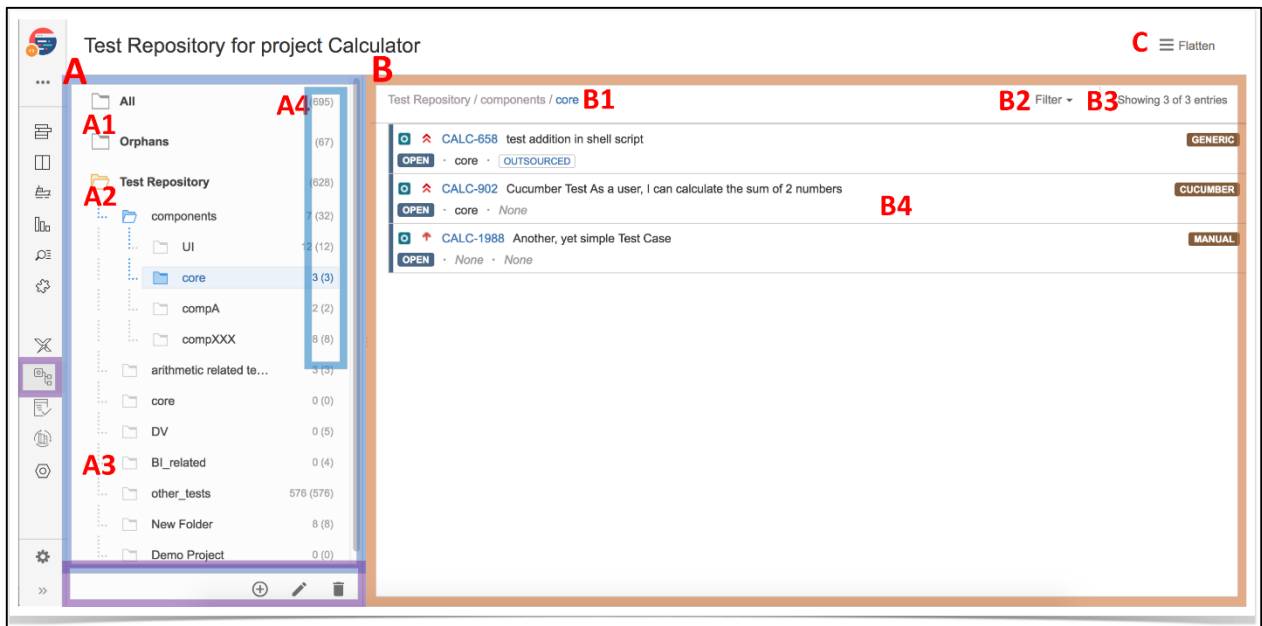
Test Repository for project Calculator

C Flatten

A

B

All (695)

A1

A4

Orphans (67)

Test Repository (628)

A2

components 7 (32)

UI 12 (12)

core 3 (3)

compA 2 (2)

compXXX 8 (8)

arithmetic related te... 3 (3)

core 0 (0)

DV 0 (5)

A3

BI_related 0 (4)

other_tests 576 (576)

New Folder 8 (8)

Demo Project 0 (0)

Test Repository / components / core B1

B2 Filter B3 Showing 3 of 3 entries

CALC-658 test addition in shell script GENERIC
OPEN · core · OUTSOURCED

CALC-902 Cucumber Test As a user, I can calculate the sum of 2 numbers CUCUMBER
OPEN · core · None

B4

CALC-1988 Another, yet simple Test Case MANUAL
OPEN · None · None

»